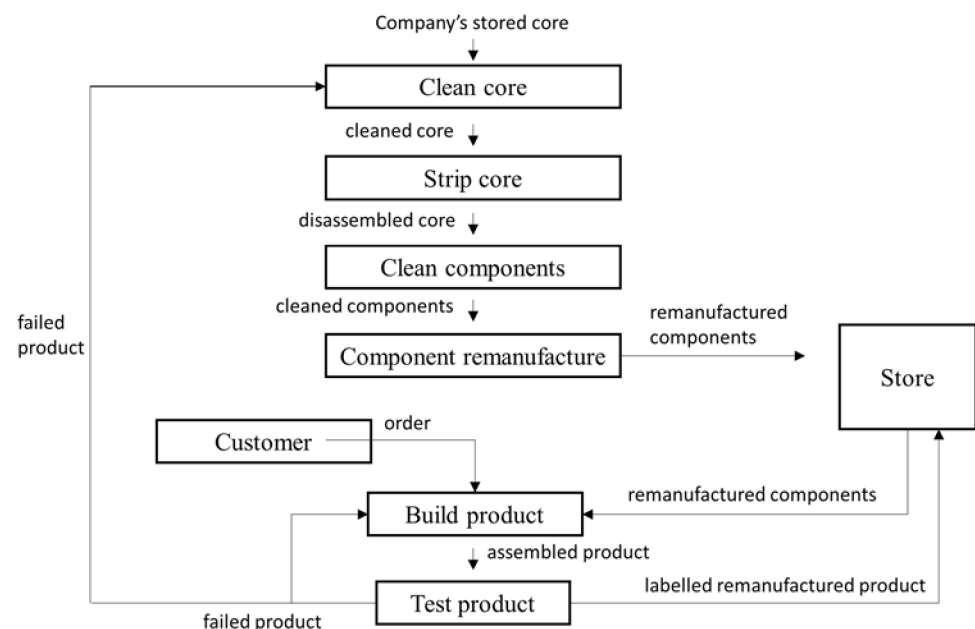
Company's stored core

Clean core

cleaned core

Strip core

disassembled core

Clean components

cleaned components

Component remanufacture

remanufactured components

Store

failed product

Customer

order

remanufactured components

Build product

assembled product

labelled remanufactured product

Test product

failed product